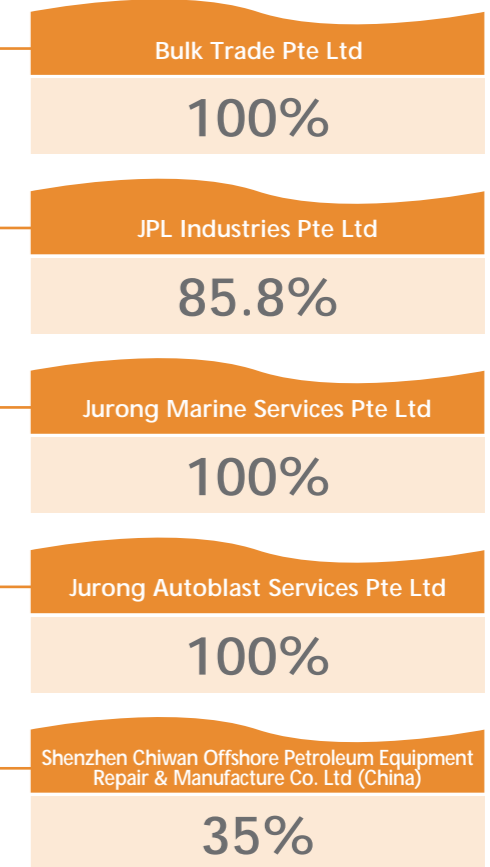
Bulk Trade Pte Ltd

100%

JPL Industries Pte Ltd

85.8%

Jurong Marine Services Pte Ltd

100%

Jurong Autoblast Services Pte Ltd

100%

Shenzhen Chiwan Offshore Petroleum Equipment Repair & Manufacture Co. Ltd (China)

35%